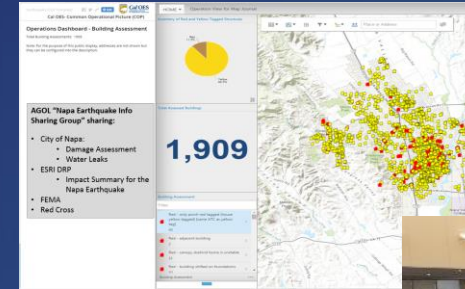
Cal OES- Common Operational Picture (COP)

Cal OES

Operations Dashboard - Building Assessment

Total Building Assessments - 1909

Note: For the purpose of this public display, addresses are not shown but they can be configured into the description.

AGOL "Napa Earthquake Info Sharing Group" sharing:

- City of Napa:
  - Damage Assessment
  - Water Leaks
- ESRI DRP
  - Impact Summary for the Napa Earthquake
- FEMA
- Red Cross

Summary of Red and Yellow Tagged Structures

Total Assessed Buildings

1,909

Building Assessment

Red - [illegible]

Red - tagged building

Red - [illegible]

Red - building shifted on foundations

HOME

Operation View for Map Sources